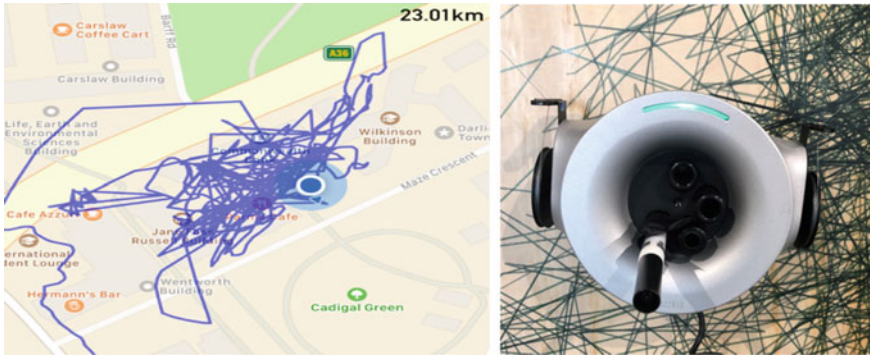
23.01km

Carslaw Coffee Cart

Barff Rd

A36

Carslaw Building

Life, Earth and Environmental Sciences Building

Wilkinson Building

Darlington Town

Maze Crescent

Cafe Azzurri

Jane Foss Russell

Cafe

International Student Lounge

Hermann's Bar

Wentworth Building

Cadigal Green